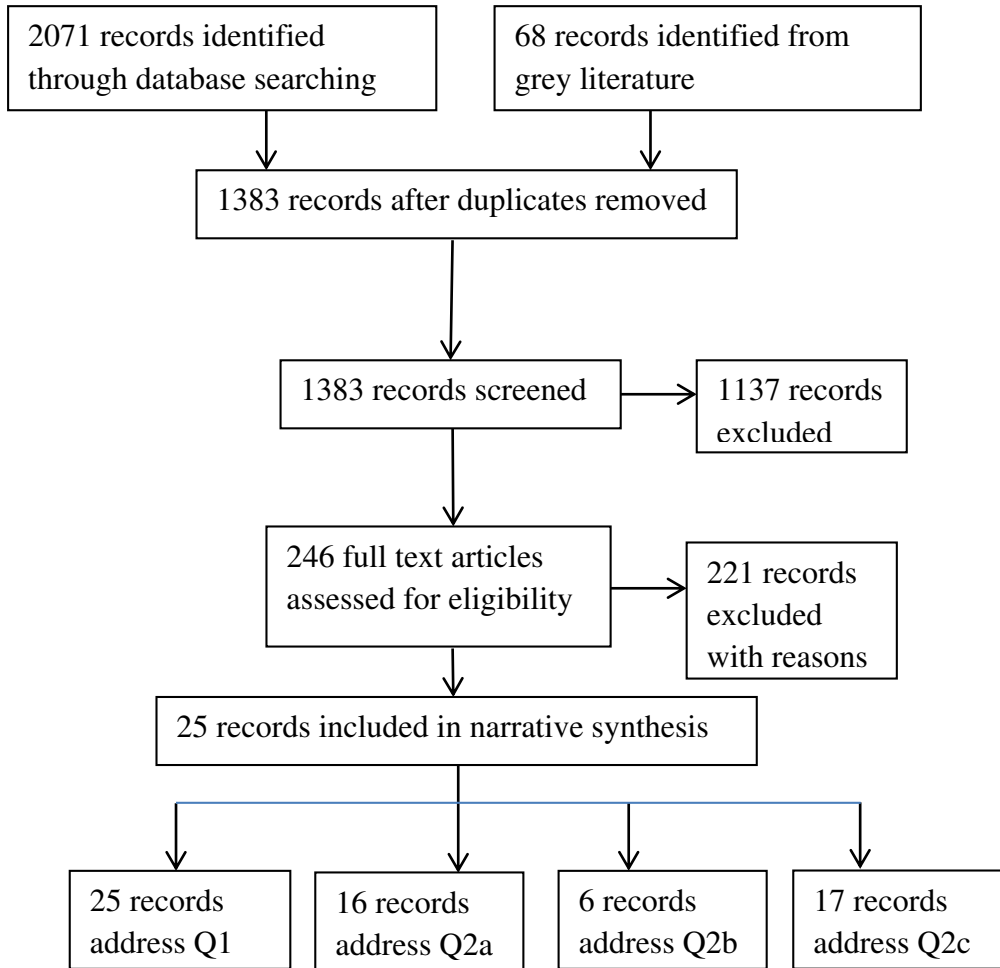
2071 records identified through database searching

68 records identified from grey literature

1383 records after duplicates removed

1383 records screened

1137 records excluded

246 full text articles assessed for eligibility

221 records excluded with reasons

25 records included in narrative synthesis

25 records address Q1

16 records address Q2a

6 records address Q2b

17 records address Q2c